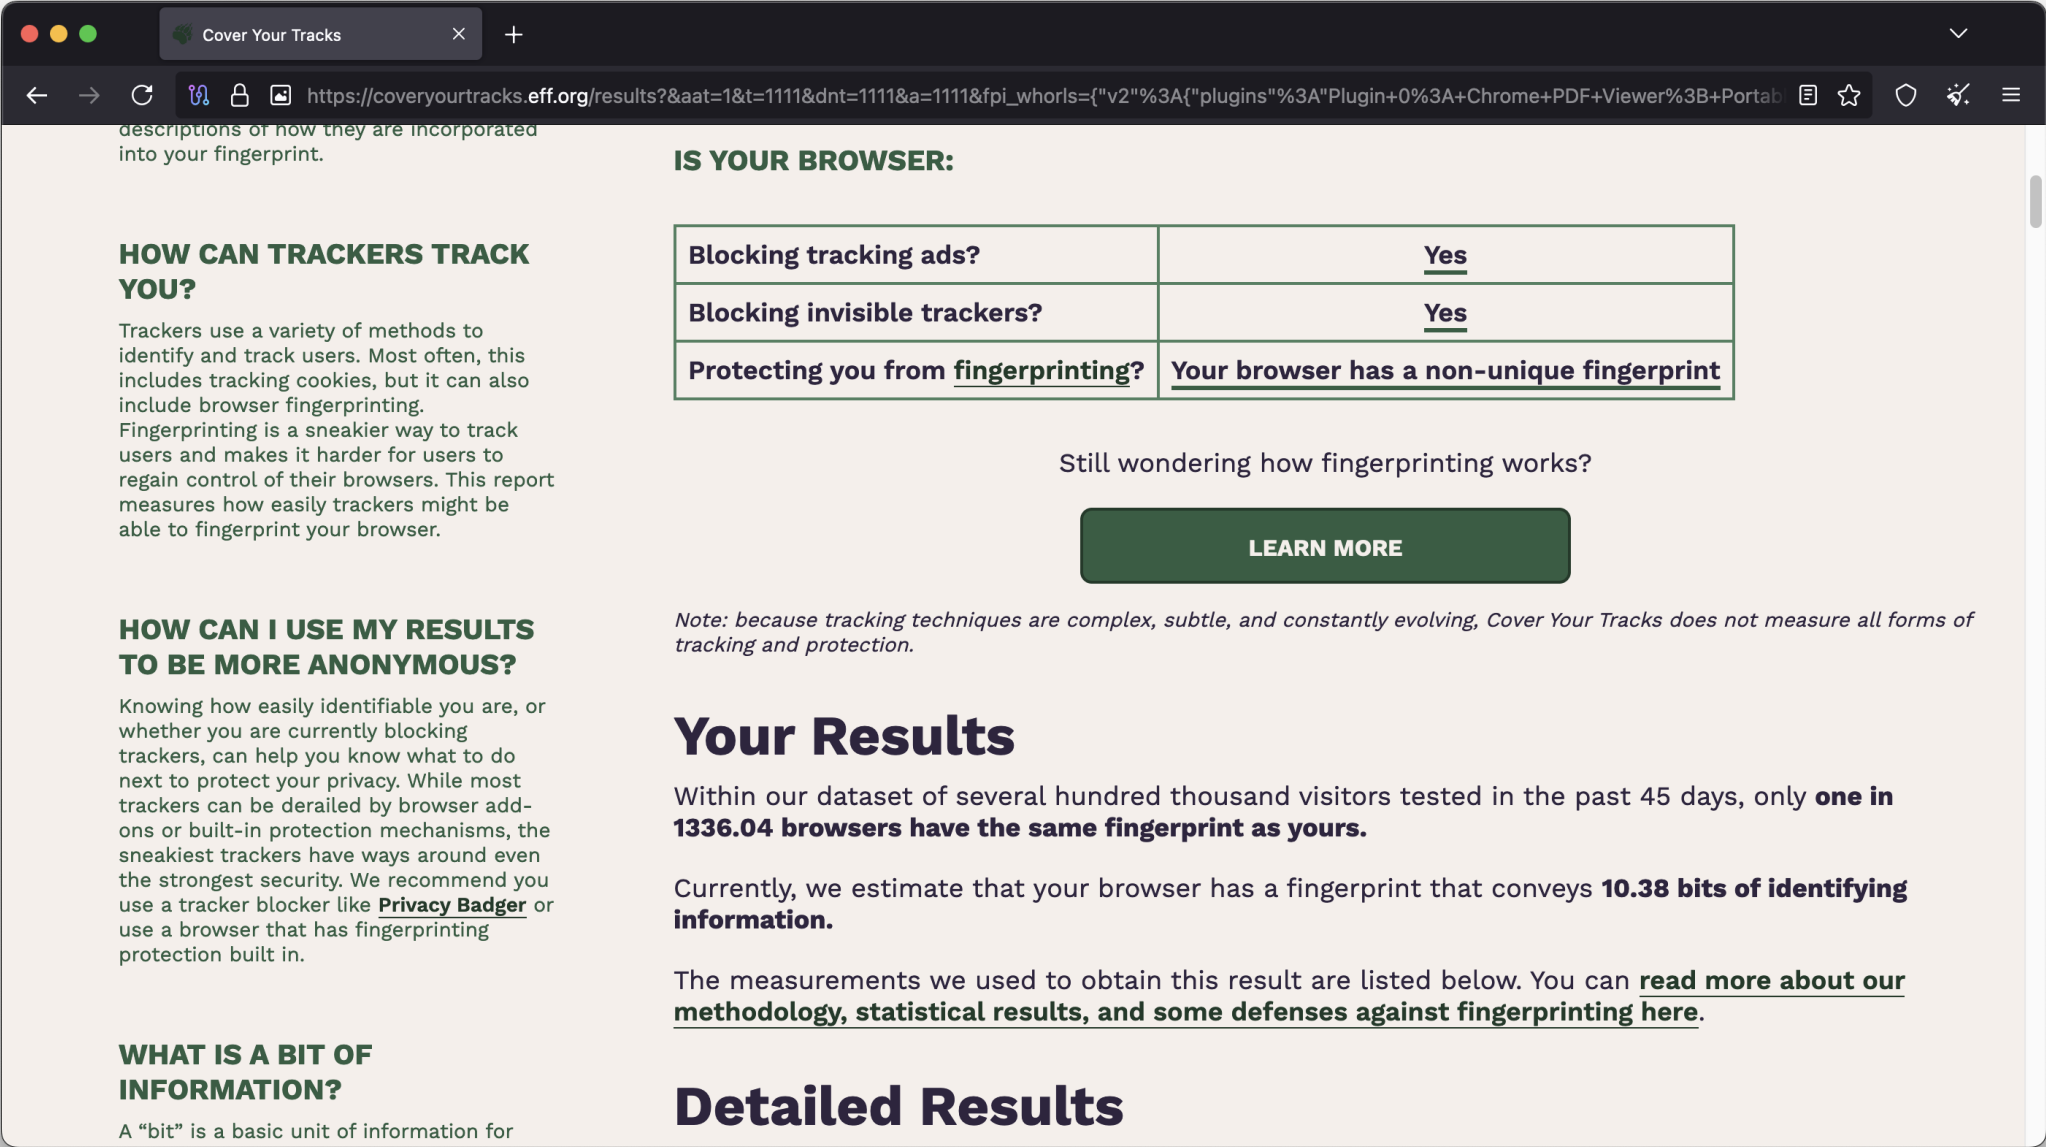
Cover Your Tracks

https://coveryourtracks.eff.org/results?&aat=1&t=1111&dnt=1111&a=1111&fpi_whorls={"v2"%3A{"plugins"%3A"Plugin+0%3A+Chrome+PDF+Viewer%3B+Portab

descriptions of how they are incorporated into your fingerprint.

HOW CAN TRACKERS TRACK YOU?

Trackers use a variety of methods to identify and track users. Most often, this includes tracking cookies, but it can also include browser fingerprinting. Fingerprinting is a sneakier way to track users and makes it harder for users to regain control of their browsers. This report measures how easily trackers might be able to fingerprint your browser.

HOW CAN I USE MY RESULTS TO BE MORE ANONYMOUS?

Knowing how easily identifiable you are, or whether you are currently blocking trackers, can help you know what to do next to protect your privacy. While most trackers can be derailed by browser add-ons or built-in protection mechanisms, the sneakiest trackers have ways around even the strongest security. We recommend you use a tracker blocker like Privacy Badger or use a browser that has fingerprinting protection built in.

WHAT IS A BIT OF INFORMATION?

A “bit” is a basic unit of information for

IS YOUR BROWSER:

| Blocking tracking ads? | Yes |
|---|---|
| Blocking invisible trackers? | Yes |
| Protecting you from fingerprinting? | Your browser has a non-unique fingerprint |

Still wondering how fingerprinting works?

LEARN MORE

Note: because tracking techniques are complex, subtle, and constantly evolving, Cover Your Tracks does not measure all forms of tracking and protection.

Your Results

Within our dataset of several hundred thousand visitors tested in the past 45 days, only one in 1336.04 browsers have the same fingerprint as yours.

Currently, we estimate that your browser has a fingerprint that conveys 10.38 bits of identifying information.

The measurements we used to obtain this result are listed below. You can read more about our methodology, statistical results, and some defenses against fingerprinting here.

Detailed Results